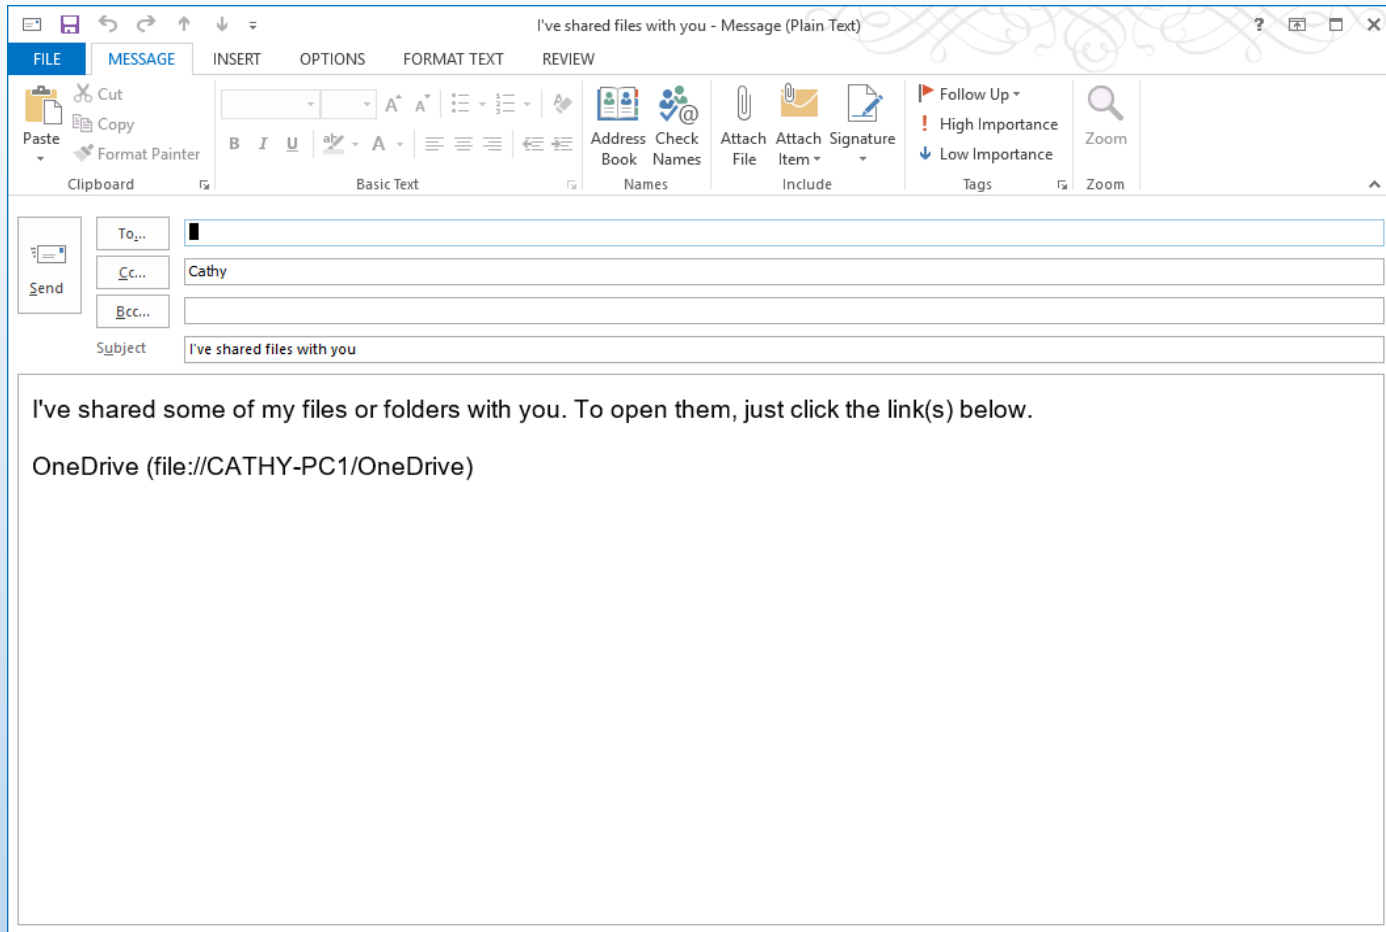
I've shared files with you - Message (Plain Text)

FILE MESSAGE INSERT OPTIONS FORMAT TEXT REVIEW

Cut
Copy
Paste
Format Painter
Clipboard

B I U
Basic Text

Address Book
Check Names
Names

Attach File
Attach Item
Signature
Include

Follow Up
High Importance
Low Importance
Tags

Zoom
Zoom

Send
To...
Cc... Cathy
Bcc...
Subject I've shared files with you

I've shared some of my files or folders with you. To open them, just click the link(s) below.

OneDrive (file://CATHY-PC1/OneDrive)